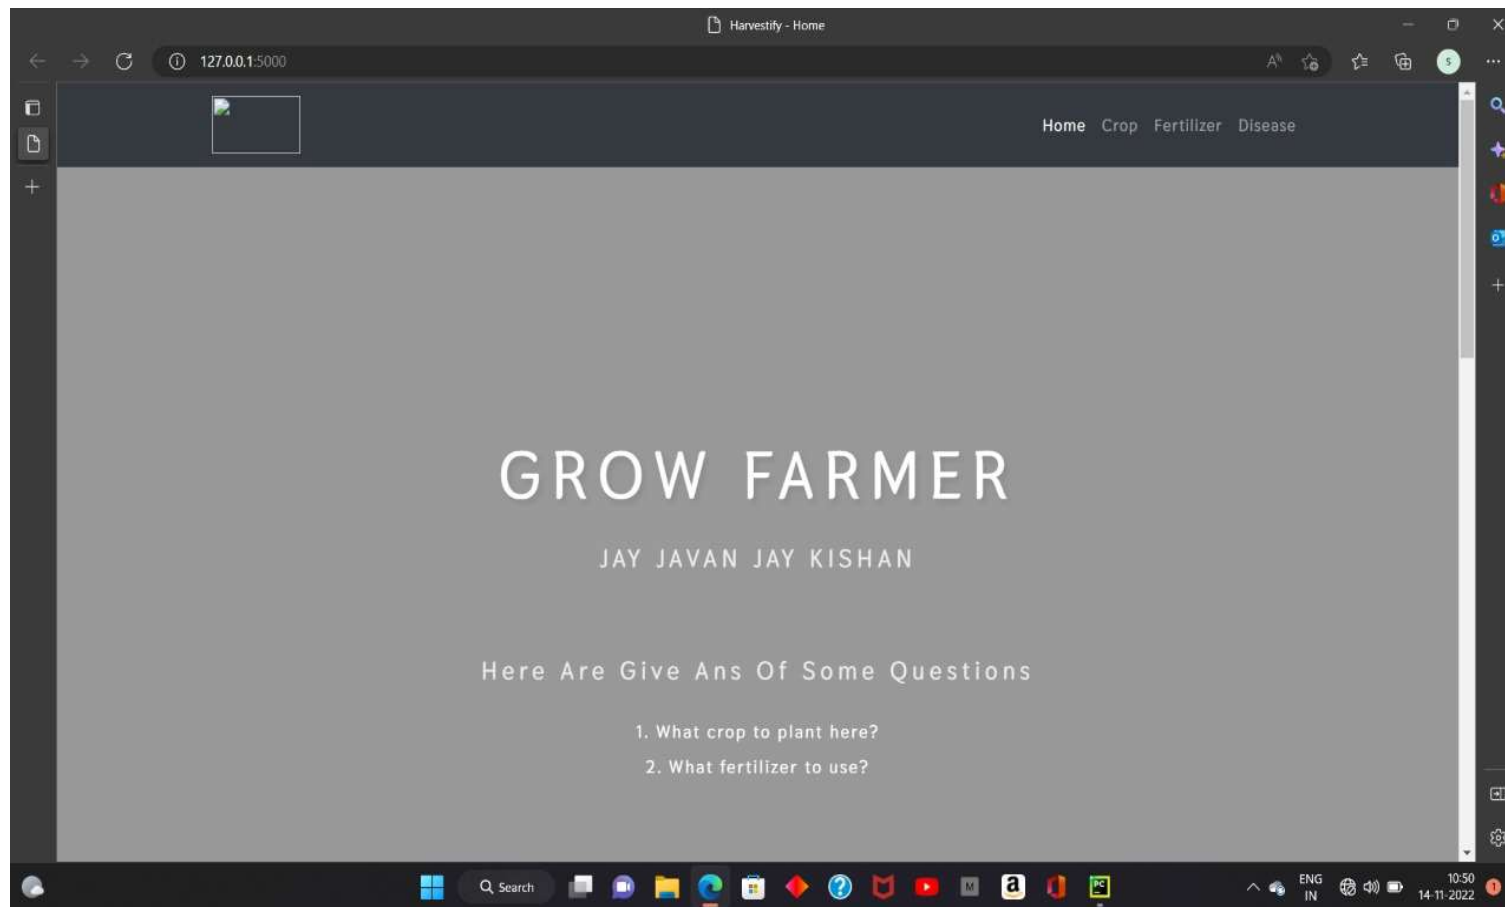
Harvestify - Home

127.0.0.1:5000

Home Crop Fertilizer Disease

GROW FARMER

JAY JAVAN JAY KISHAN

Here Are Give Ans Of Some Questions

1. What crop to plant here?

2. What fertilizer to use?

Search

ENG IN

10:50 14-11-2022